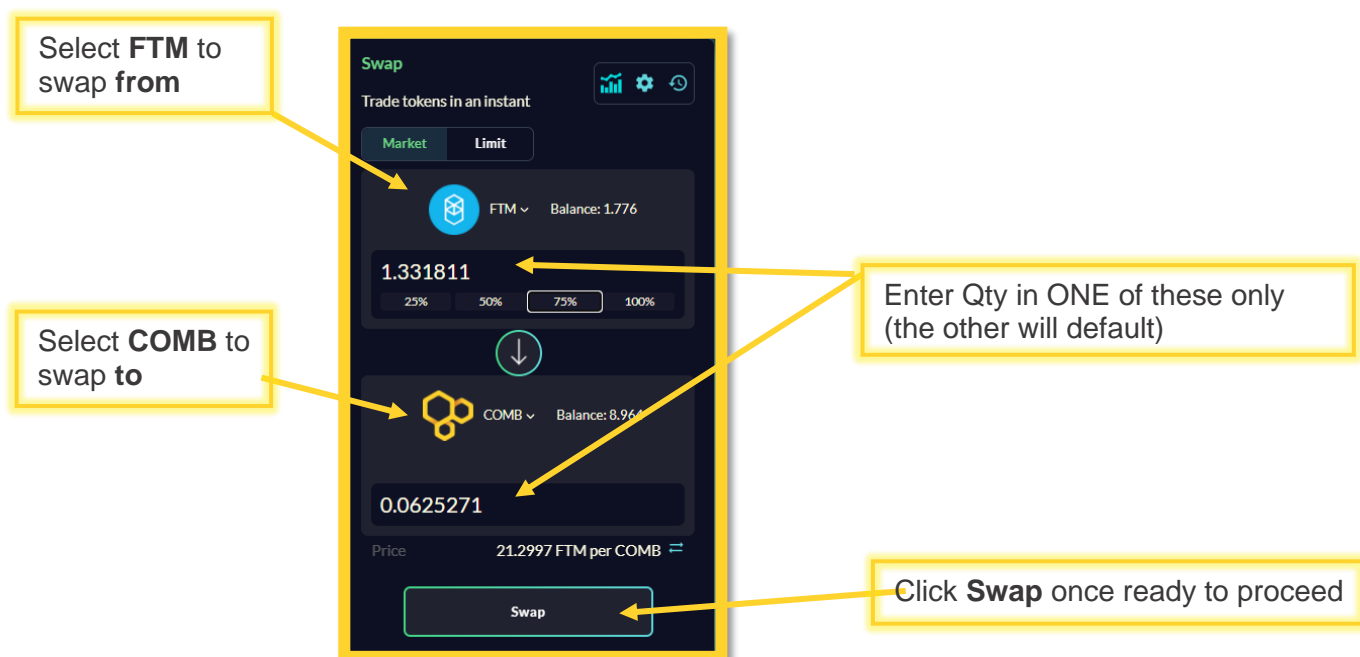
Select **FTM** to swap **from**

Select **COMB** to swap **to**

Swap

Trade tokens in an instant

Market

Limit

FTM

Balance: 1.776

1.331811

25%

50%

75%

100%

COMB

Balance: 8.96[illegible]

0.0625271

Price

21.2997 FTM per COMB

Swap

Enter Qty in ONE of these only (the other will default)

Click **Swap** once ready to proceed